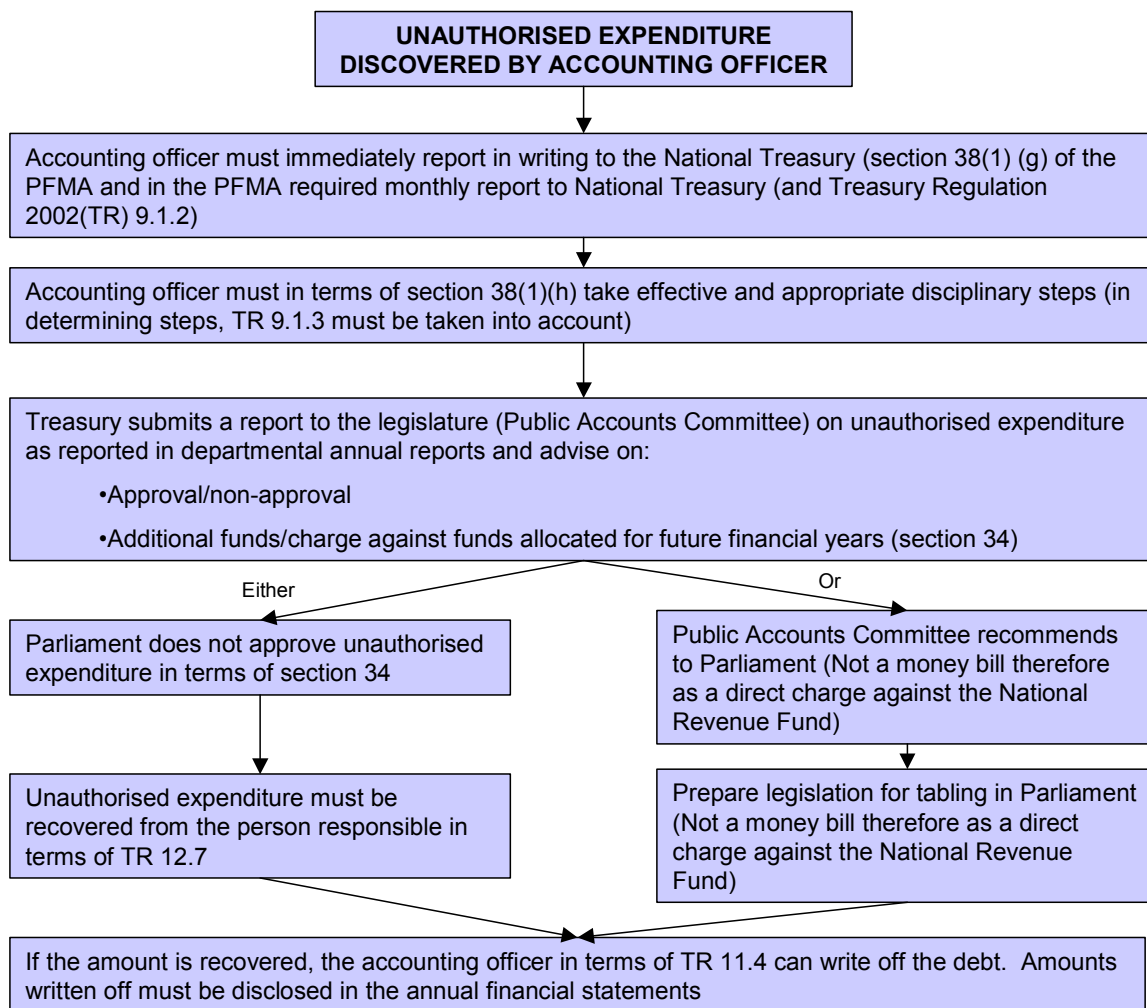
UNAUTHORISED EXPENDITURE DISCOVERED BY ACCOUNTING OFFICER

Accounting officer must immediately report in writing to the National Treasury (section 38(1) (g) of the PFMA and in the PFMA required monthly report to National Treasury (and Treasury Regulation 2002(TR) 9.1.2)

Accounting officer must in terms of section 38(1)(h) take effective and appropriate disciplinary steps (in determining steps, TR 9.1.3 must be taken into account)

Treasury submits a report to the legislature (Public Accounts Committee) on unauthorised expenditure as reported in departmental annual reports and advise on:

•Approval/non-approval

•Additional funds/charge against funds allocated for future financial years (section 34)

Either

Or

Parliament does not approve unauthorised expenditure in terms of section 34

Unauthorised expenditure must be recovered from the person responsible in terms of TR 12.7

Public Accounts Committee recommends to Parliament (Not a money bill therefore as a direct charge against the National Revenue Fund)

Prepare legislation for tabling in Parliament (Not a money bill therefore as a direct charge against the National Revenue Fund)

If the amount is recovered, the accounting officer in terms of TR 11.4 can write off the debt. Amounts written off must be disclosed in the annual financial statements